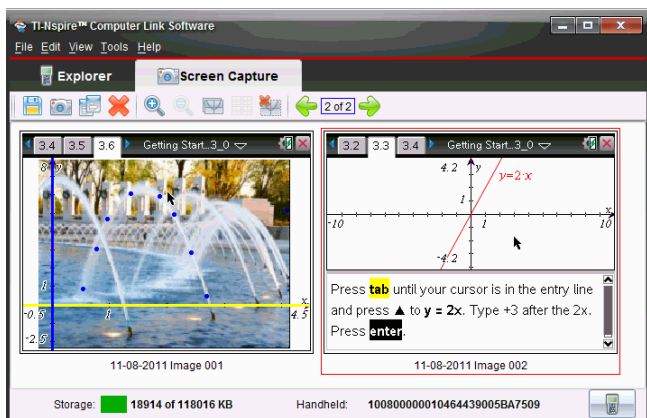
TI-Nspire™ Computer Link Software

File Edit View Tools Help

Explorer Screen Capture

2 of 2

3.4 3.5 3.6 Getting Start...3_0

8

1

-0.5

-2.5

4.5

11-08-2011 Image 001

3.2 3.3 3.4 Getting Start...3_0

4.2

y

$y=2\cdot x$

-10

1

10

x

-4.2

Press tab until your cursor is in the entry line and press ▲ to y = 2x. Type +3 after the 2x. Press enter.

11-08-2011 Image 002

Storage: 18914 of 118016 KB

Handheld: 1008000001046443900​5BA7509